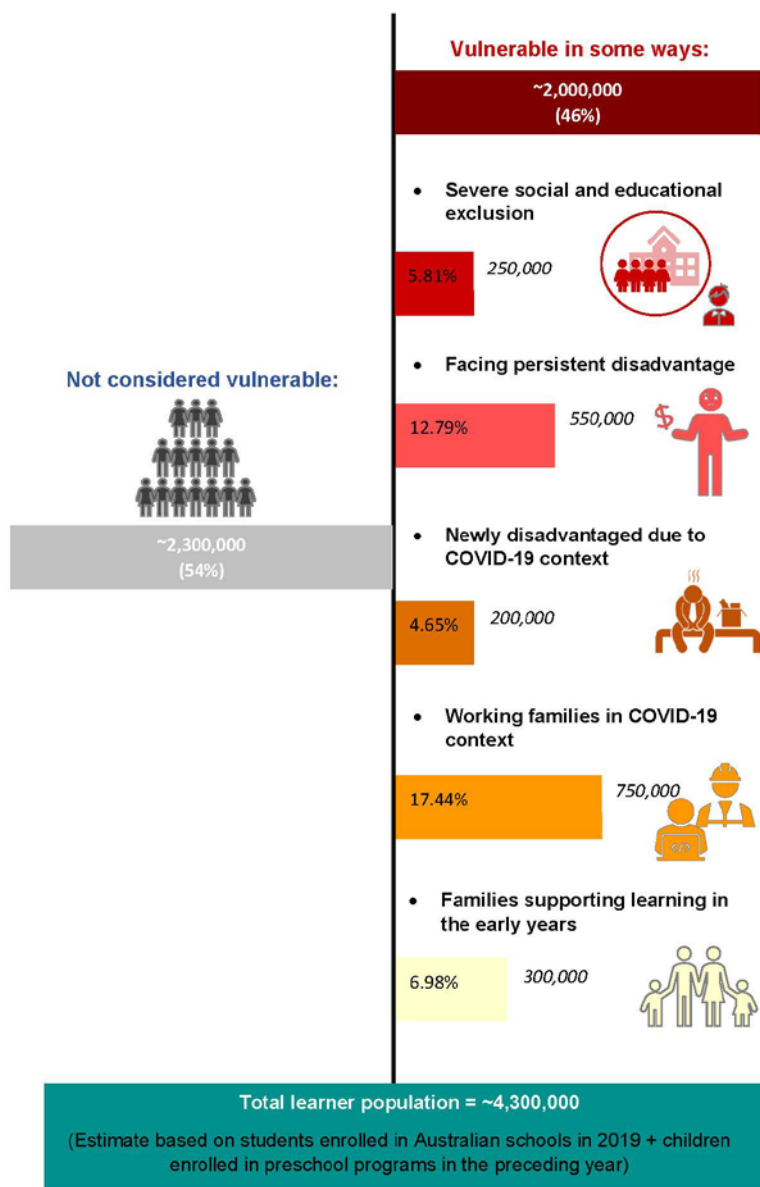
Vulnerable in some ways:

~2,000,000
(46%)

• Severe social and educational exclusion

5.81% 250,000

• Facing persistent disadvantage

12.79% 550,000

Not considered vulnerable:

~2,300,000
(54%)

• Newly disadvantaged due to COVID-19 context

4.65% 200,000

• Working families in COVID-19 context

17.44% 750,000

• Families supporting learning in the early years

6.98% 300,000

Total learner population = ~4,300,000

(Estimate based on students enrolled in Australian schools in 2019 + children enrolled in preschool programs in the preceding year)